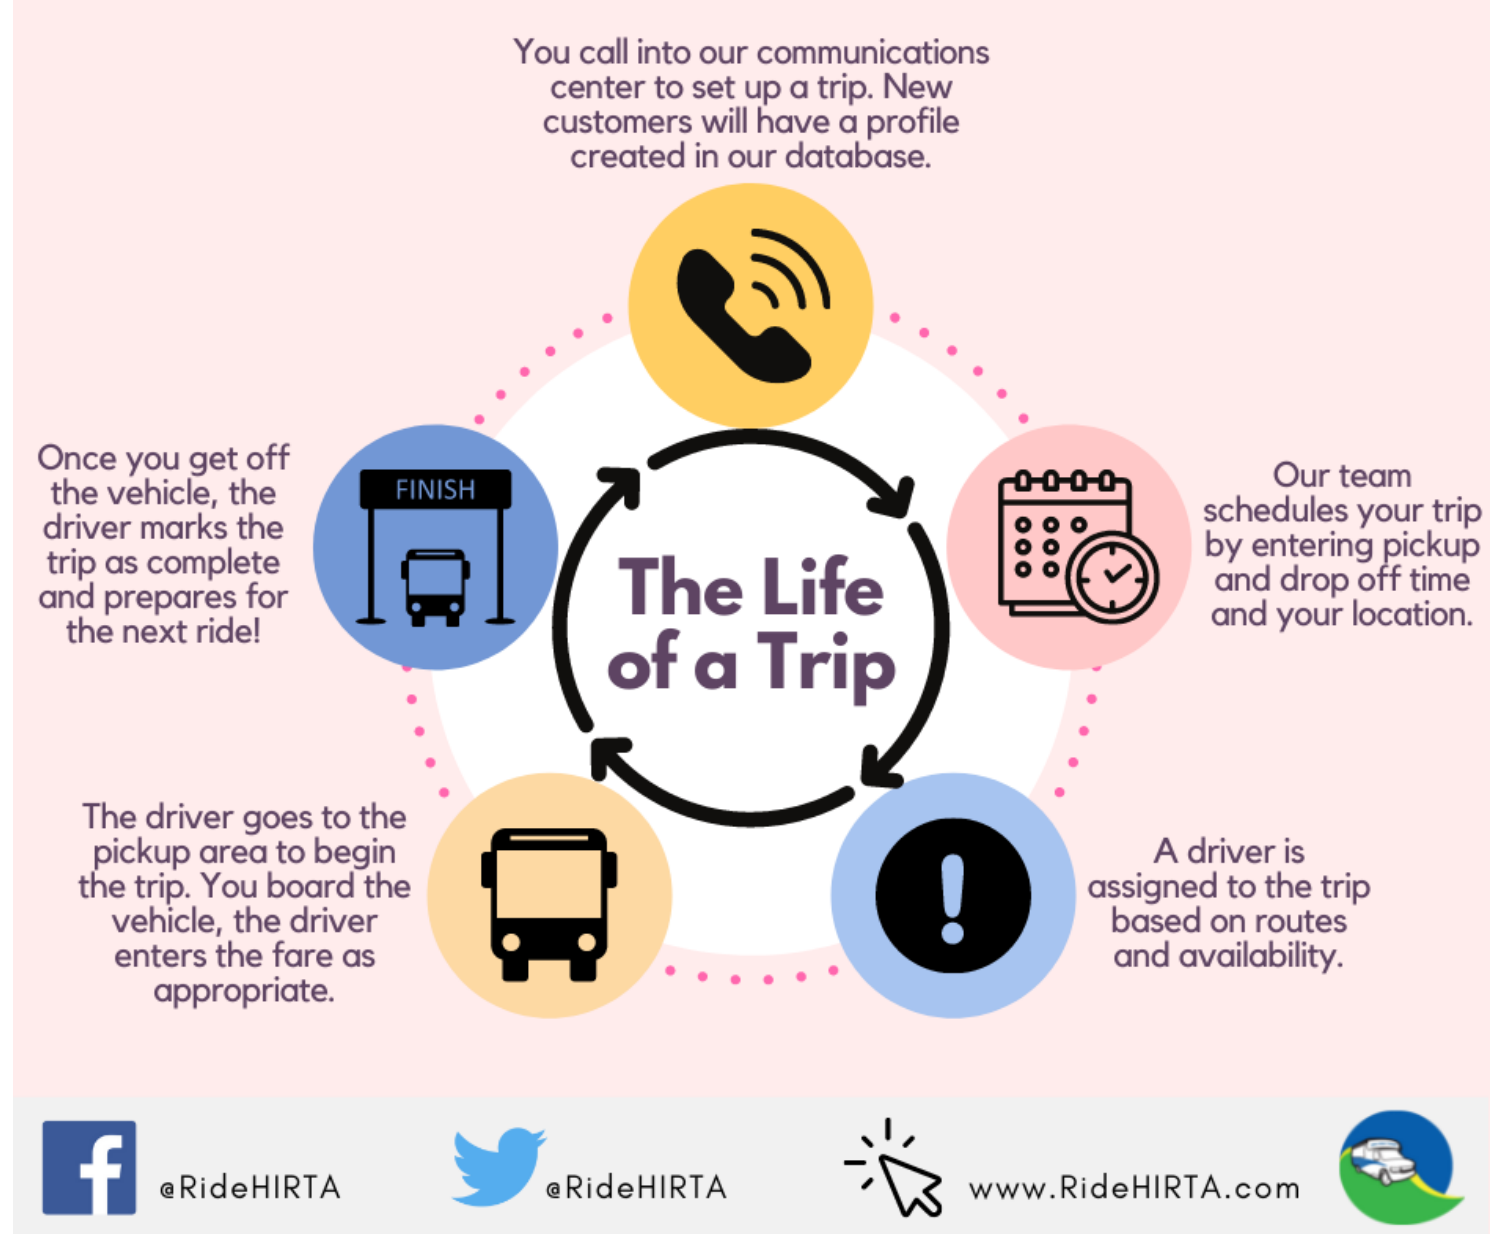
You call into our communications center to set up a trip. New customers will have a profile created in our database.

Our team schedules your trip by entering pickup and drop off time and your location.

A driver is assigned to the trip based on routes and availability.

The driver goes to the pickup area to begin the trip. You board the vehicle, the driver enters the fare as appropriate.

Once you get off the vehicle, the driver marks the trip as complete and prepares for the next ride!

FINISH

The Life of a Trip

@RideHIRTA

@RideHIRTA

www.RideHIRTA.com